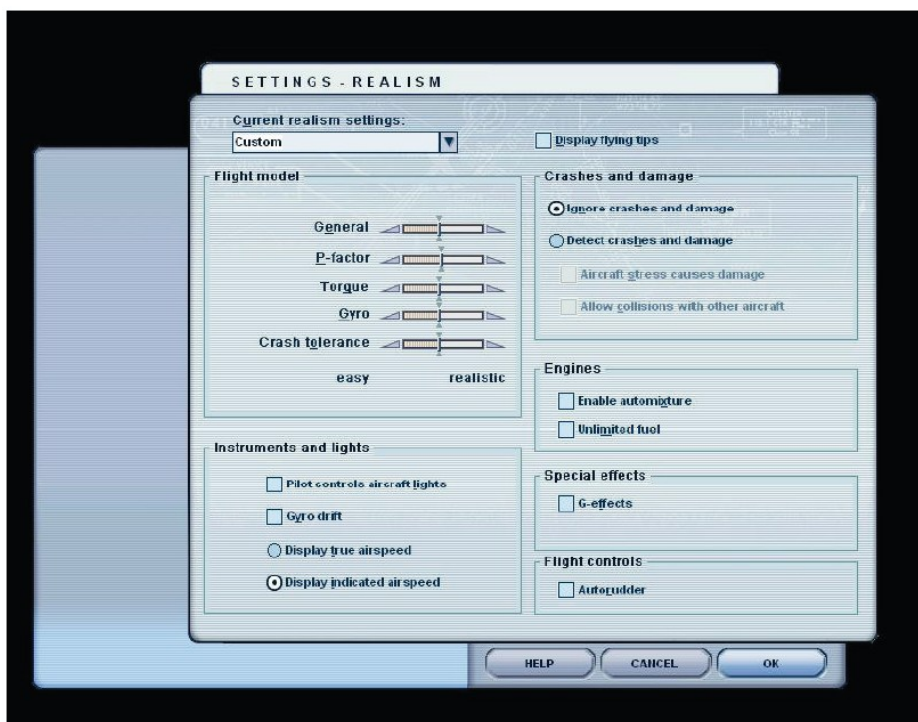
SETTINGS - REALISM

Current realism settings:
Custom

Display flying tips

Flight model

General

P-factor

Torque

Gyro

Crash tolerance

easy realistic

Crashes and damage

Ignore crashes and damage

Detect crashes and damage

Aircraft stress causes damage

Allow collisions with other aircraft

Engines

Enable automixture

Unlimited fuel

Instruments and lights

Pilot controls aircraft lights

Gyro drift

Display true airspeed

Display indicated airspeed

Special effects

G-effects

Flight controls

Autorudder

HELP CANCEL OK